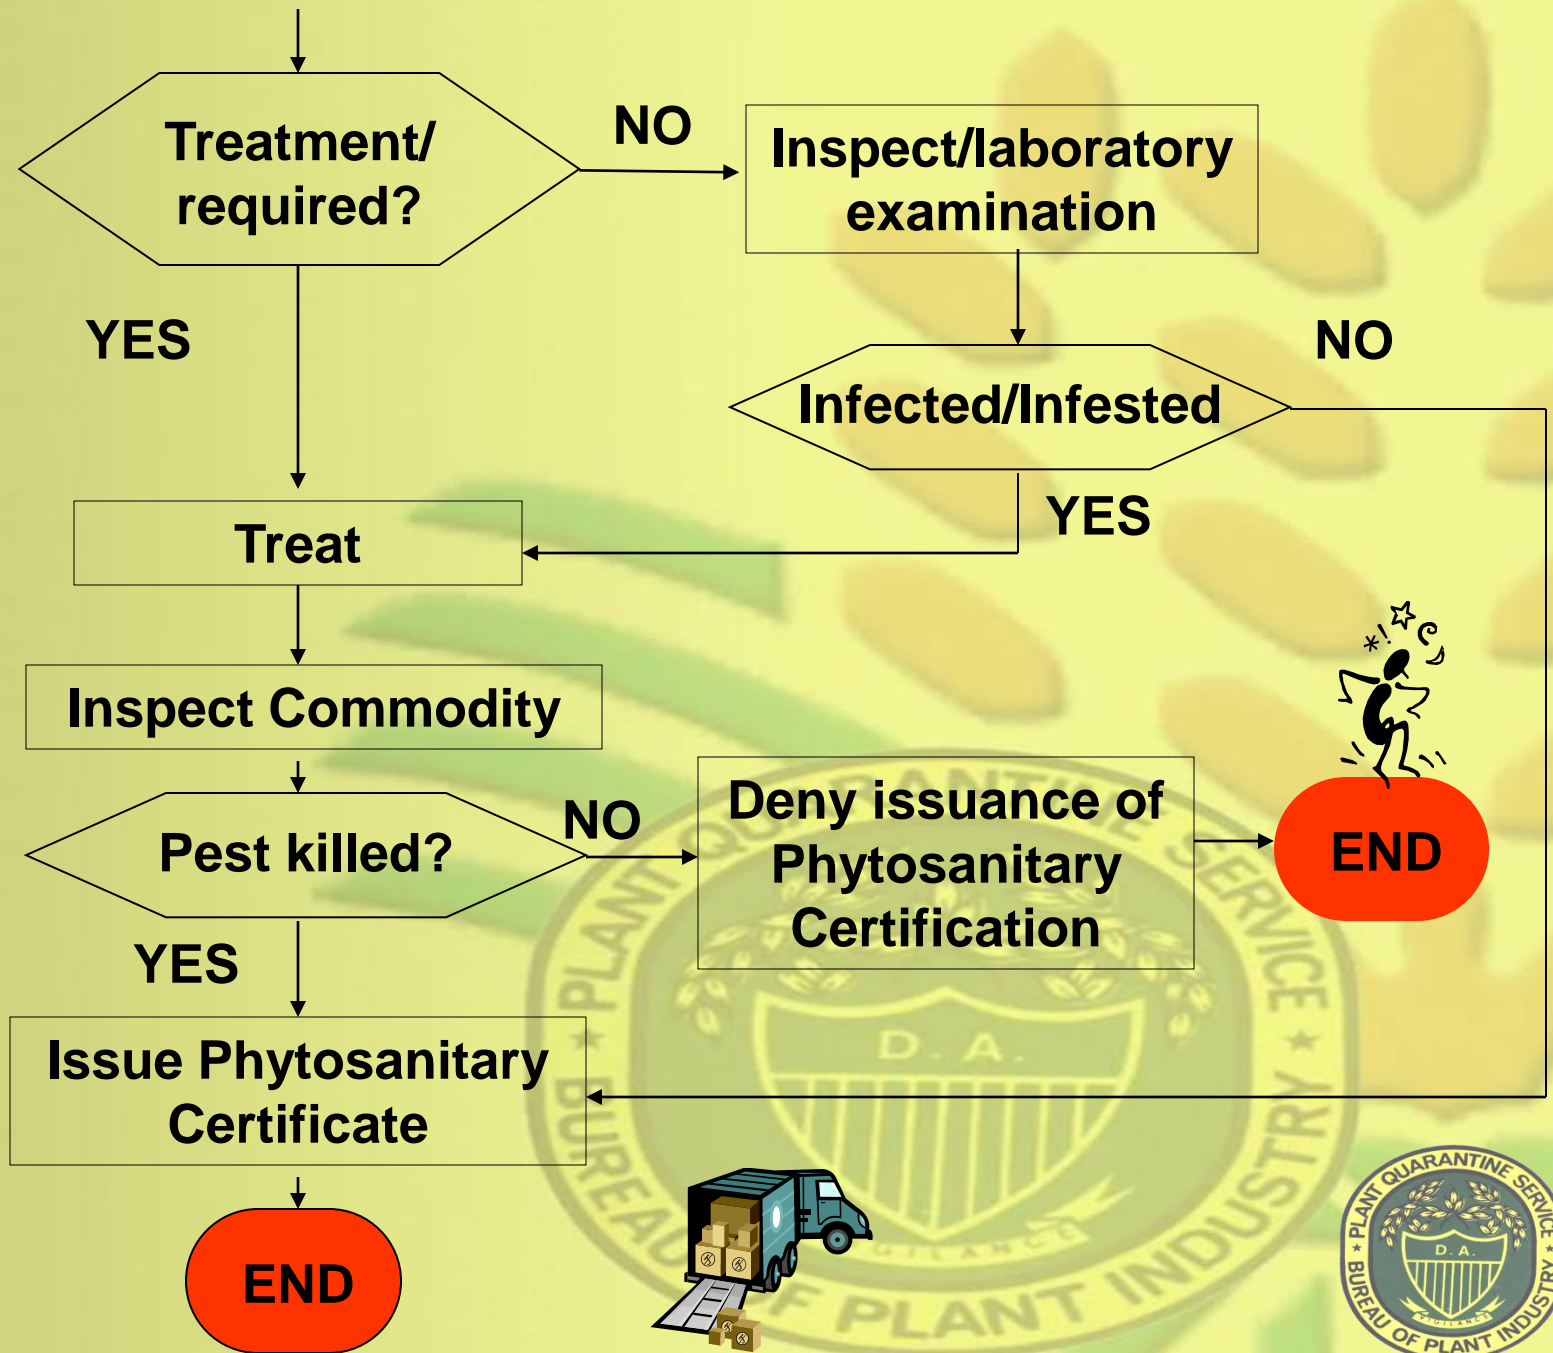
Treatment/ required?

NO

Inspect/laboratory examination

YES

NO

Infected/Infested

YES

Treat

Inspect Commodity

Pest killed?

NO

Deny issuance of Phytosanitary Certification

END

YES

Issue Phytosanitary Certificate

END

PLANT QUARANTINE SERVICE
D.A.
BUREAU OF PLANT INDUSTRY